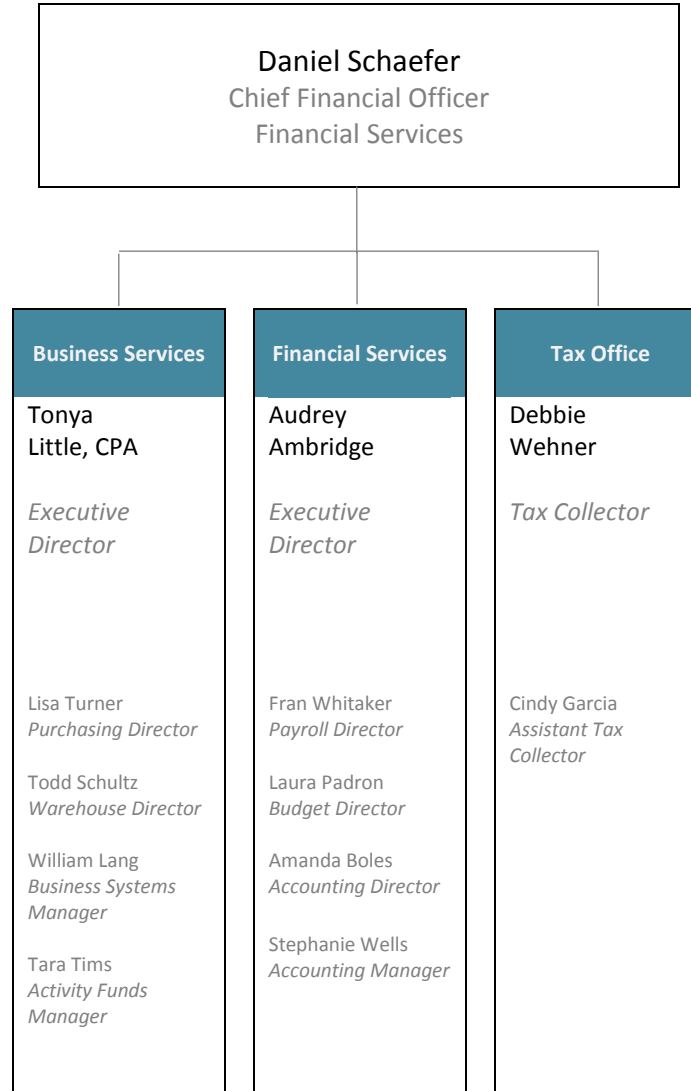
Daniel Schaefer
Chief Financial Officer
Financial Services

Business Services

Tonya Little, CPA

*Executive Director*

Lisa Turner
*Purchasing Director*

Todd Schultz
*Warehouse Director*

William Lang
*Business Systems Manager*

Tara Tims
*Activity Funds Manager*

Financial Services

Audrey Ambridge

*Executive Director*

Fran Whitaker
*Payroll Director*

Laura Padron
*Budget Director*

Amanda Boles
*Accounting Director*

Stephanie Wells
*Accounting Manager*

Tax Office

Debbie Wehner

*Tax Collector*

Cindy Garcia
*Assistant Tax Collector*